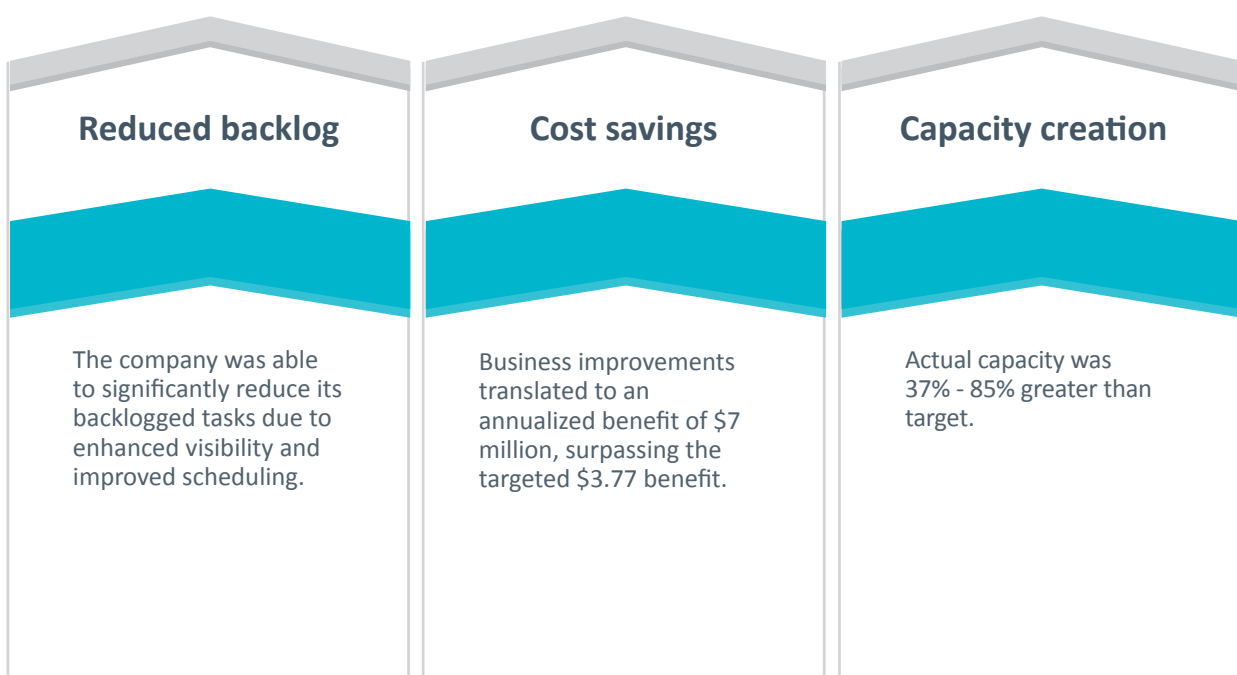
Reduced backlog

The company was able to significantly reduce its backlogged tasks due to enhanced visibility and improved scheduling.

Cost savings

Business improvements translated to an annualized benefit of \$7 million, surpassing the targeted \$3.77 benefit.

Capacity creation

Actual capacity was 37% - 85% greater than target.